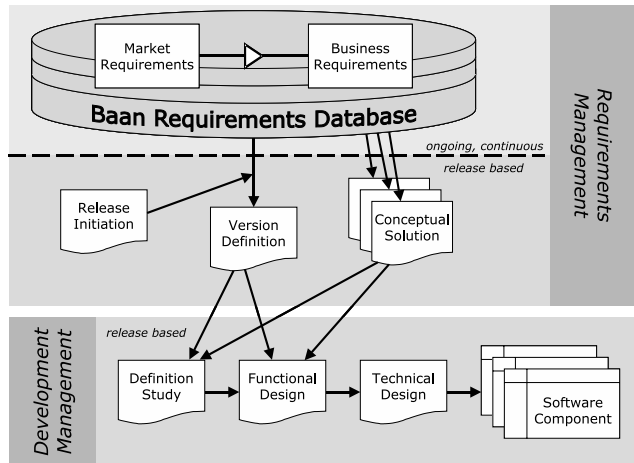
Market Requirements

Business Requirements

Baan Requirements Database

Requirements Management

ongoing, continuous

release based

Release Initiation

Version Definition

Conceptual Solution

Development Management

release based

Definition Study

Functional Design

Technical Design

Software Component